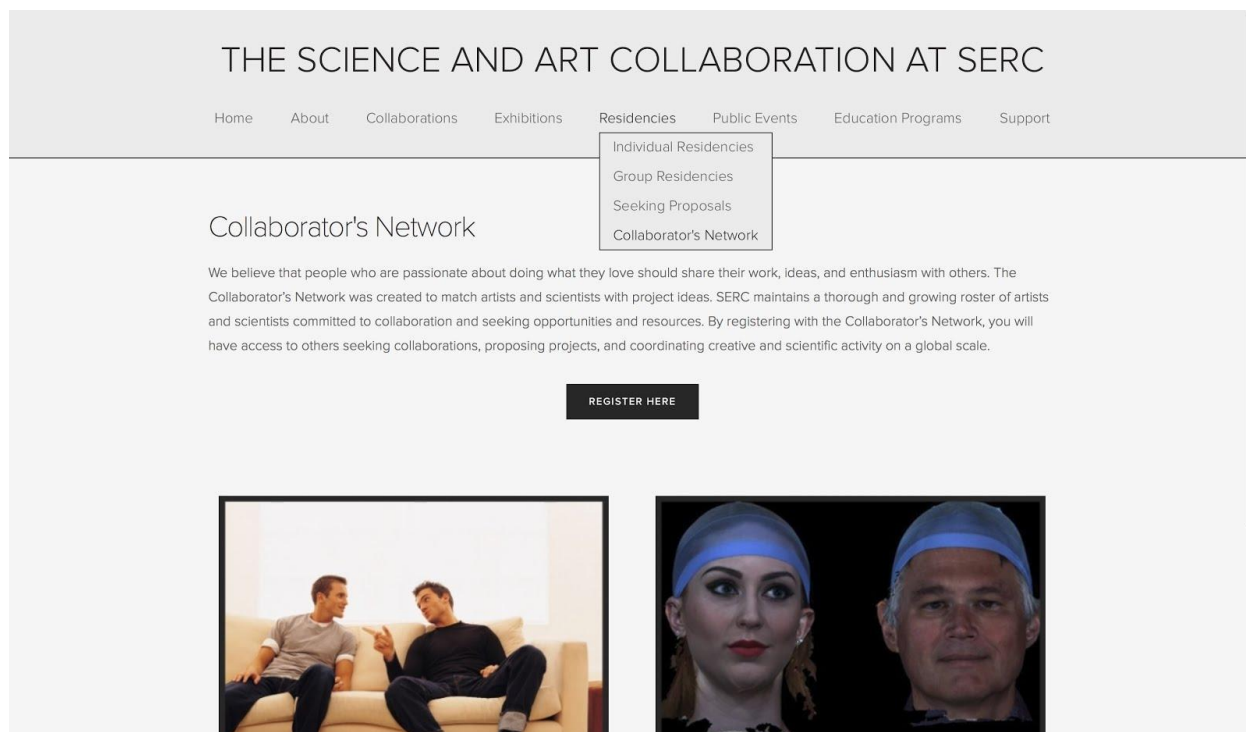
THE SCIENCE AND ART COLLABORATION AT SERC

Home About Collaborations Exhibitions Residencies Public Events Education Programs Support

Individual Residencies
Group Residencies
Seeking Proposals
Collaborator's Network

Collaborator's Network

We believe that people who are passionate about doing what they love should share their work, ideas, and enthusiasm with others. The Collaborator's Network was created to match artists and scientists with project ideas. SERC maintains a thorough and growing roster of artists and scientists committed to collaboration and seeking opportunities and resources. By registering with the Collaborator's Network, you will have access to others seeking collaborations, proposing projects, and coordinating creative and scientific activity on a global scale.

REGISTER HERE